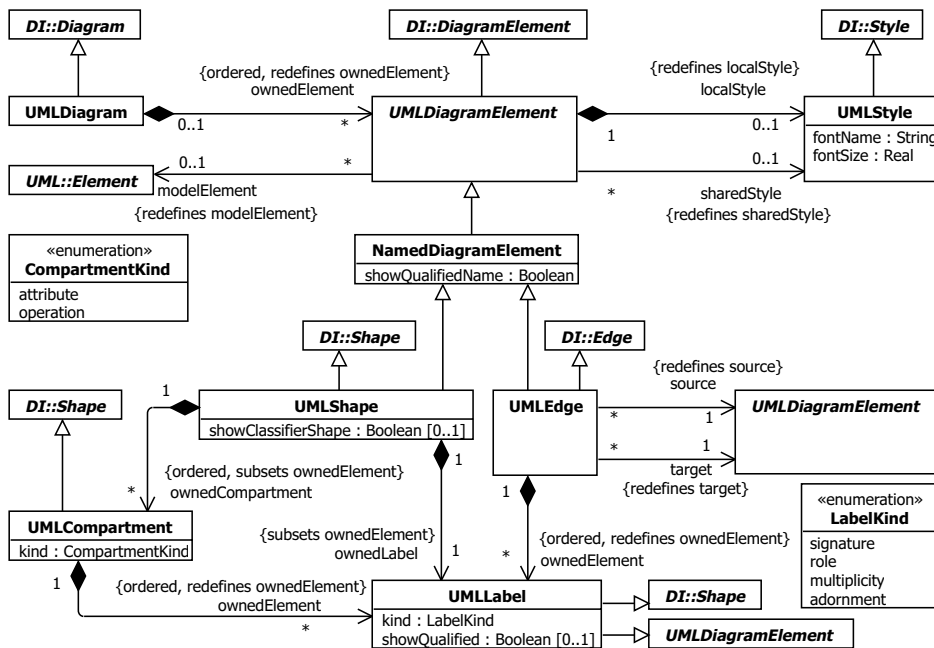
DI::Diagram

DI::DiagramElement

DI::Style

{ordered, redefines ownedElement}
ownedElement

{redefines localStyle}
localStyle

UMLDiagram

0..1

*

UMLDiagramElement

1

0..1

UMLStyle
fontName : String
fontSize : Real

0..1

*

0..1

UML::Element

modelElement
{redefines modelElement}

*

sharedStyle
{redefines sharedStyle}

«enumeration»
CompartmentKind
attribute
operation

NamedDiagramElement
showQualifiedName : Boolean

DI::Shape

DI::Edge

{redefines source}
source

1

DI::Shape

UMLShape
showClassifierShape : Boolean [0..1]

UMLEdge

*

1

UMLDiagramElement

*

1

{ordered, subsets ownedElement}
ownedCompartment

1

target
{redefines target}

*

1

«enumeration»
LabelKind
signature
role
multiplicity
adornment

UMLCompartment
kind : CompartmentKind

{subsets ownedElement}
ownedLabel

1

{ordered, redefines ownedElement}
ownedElement

*

1

{ordered, redefines ownedElement}
ownedElement

UMLLabel
kind : LabelKind
showQualified : Boolean [0..1]

*

DI::Shape

UMLDiagramElement